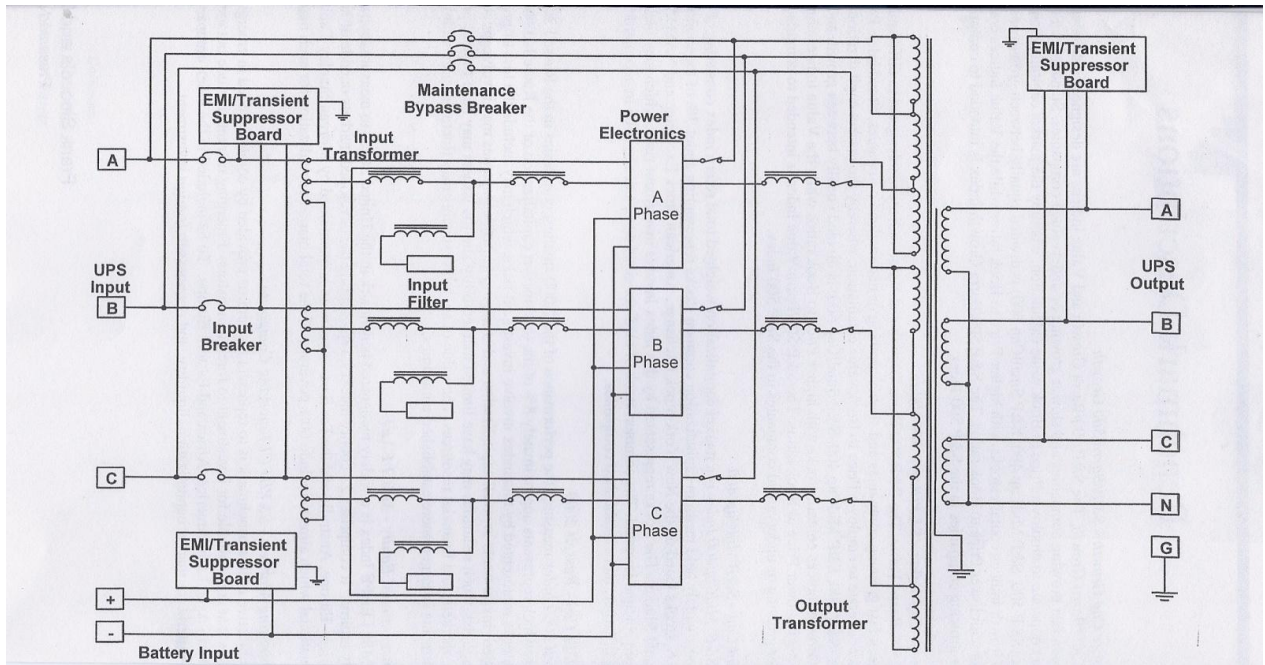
Maintenance Bypass Breaker

EMI/Transient Suppressor Board

EMI/Transient Suppressor Board

Power Electronics

Input Transformer

A

UPS Input

B

Input Breaker

Input Filter

C

EMI/Transient Suppressor Board

+

-

Battery Input

A Phase

B Phase

C Phase

Output Transformer

A

UPS Output

B

C

N

G